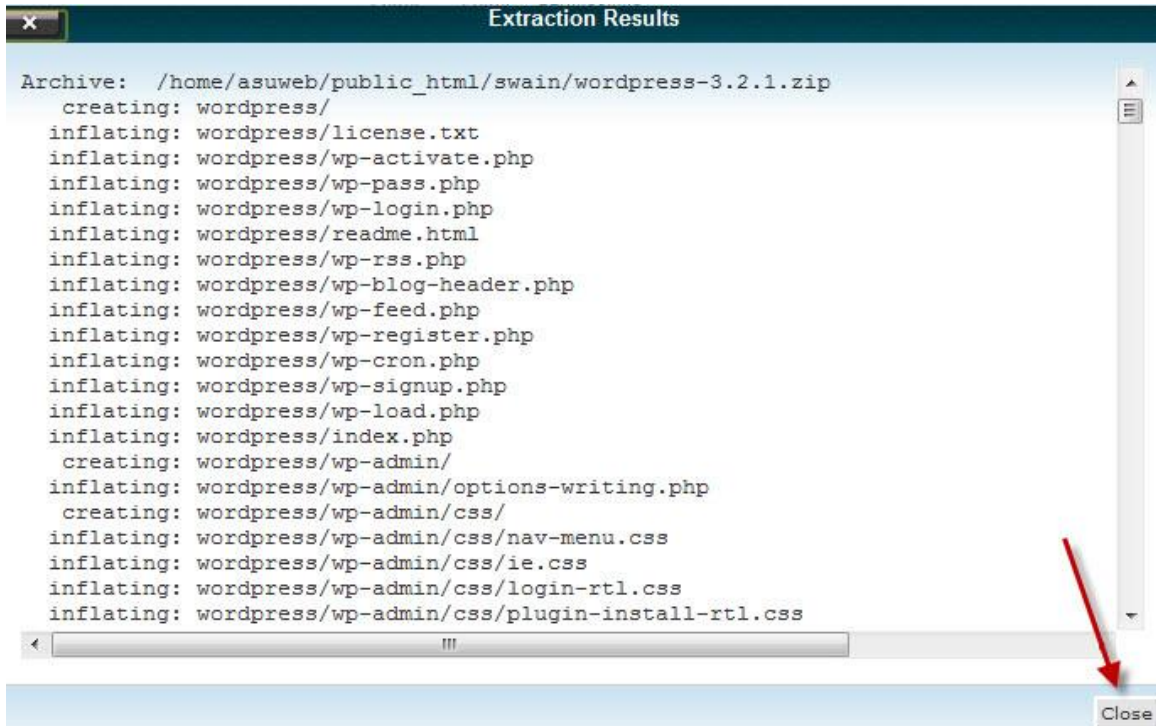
Extraction Results

Archive: /home/asuweb/public_html/swain/wordpress-3.2.1.zip
creating: wordpress/
inflating: wordpress/license.txt
inflating: wordpress/wp-activate.php
inflating: wordpress/wp-pass.php
inflating: wordpress/wp-login.php
inflating: wordpress/readme.html
inflating: wordpress/wp-rss.php
inflating: wordpress/wp-blog-header.php
inflating: wordpress/wp-feed.php
inflating: wordpress/wp-register.php
inflating: wordpress/wp-cron.php
inflating: wordpress/wp-signup.php
inflating: wordpress/wp-load.php
inflating: wordpress/index.php
creating: wordpress/wp-admin/
inflating: wordpress/wp-admin/options-writing.php
creating: wordpress/wp-admin/css/
inflating: wordpress/wp-admin/css/nav-menu.css
inflating: wordpress/wp-admin/css/ie.css
inflating: wordpress/wp-admin/css/login-rtl.css
inflating: wordpress/wp-admin/css/plugin-install-rtl.css

Close